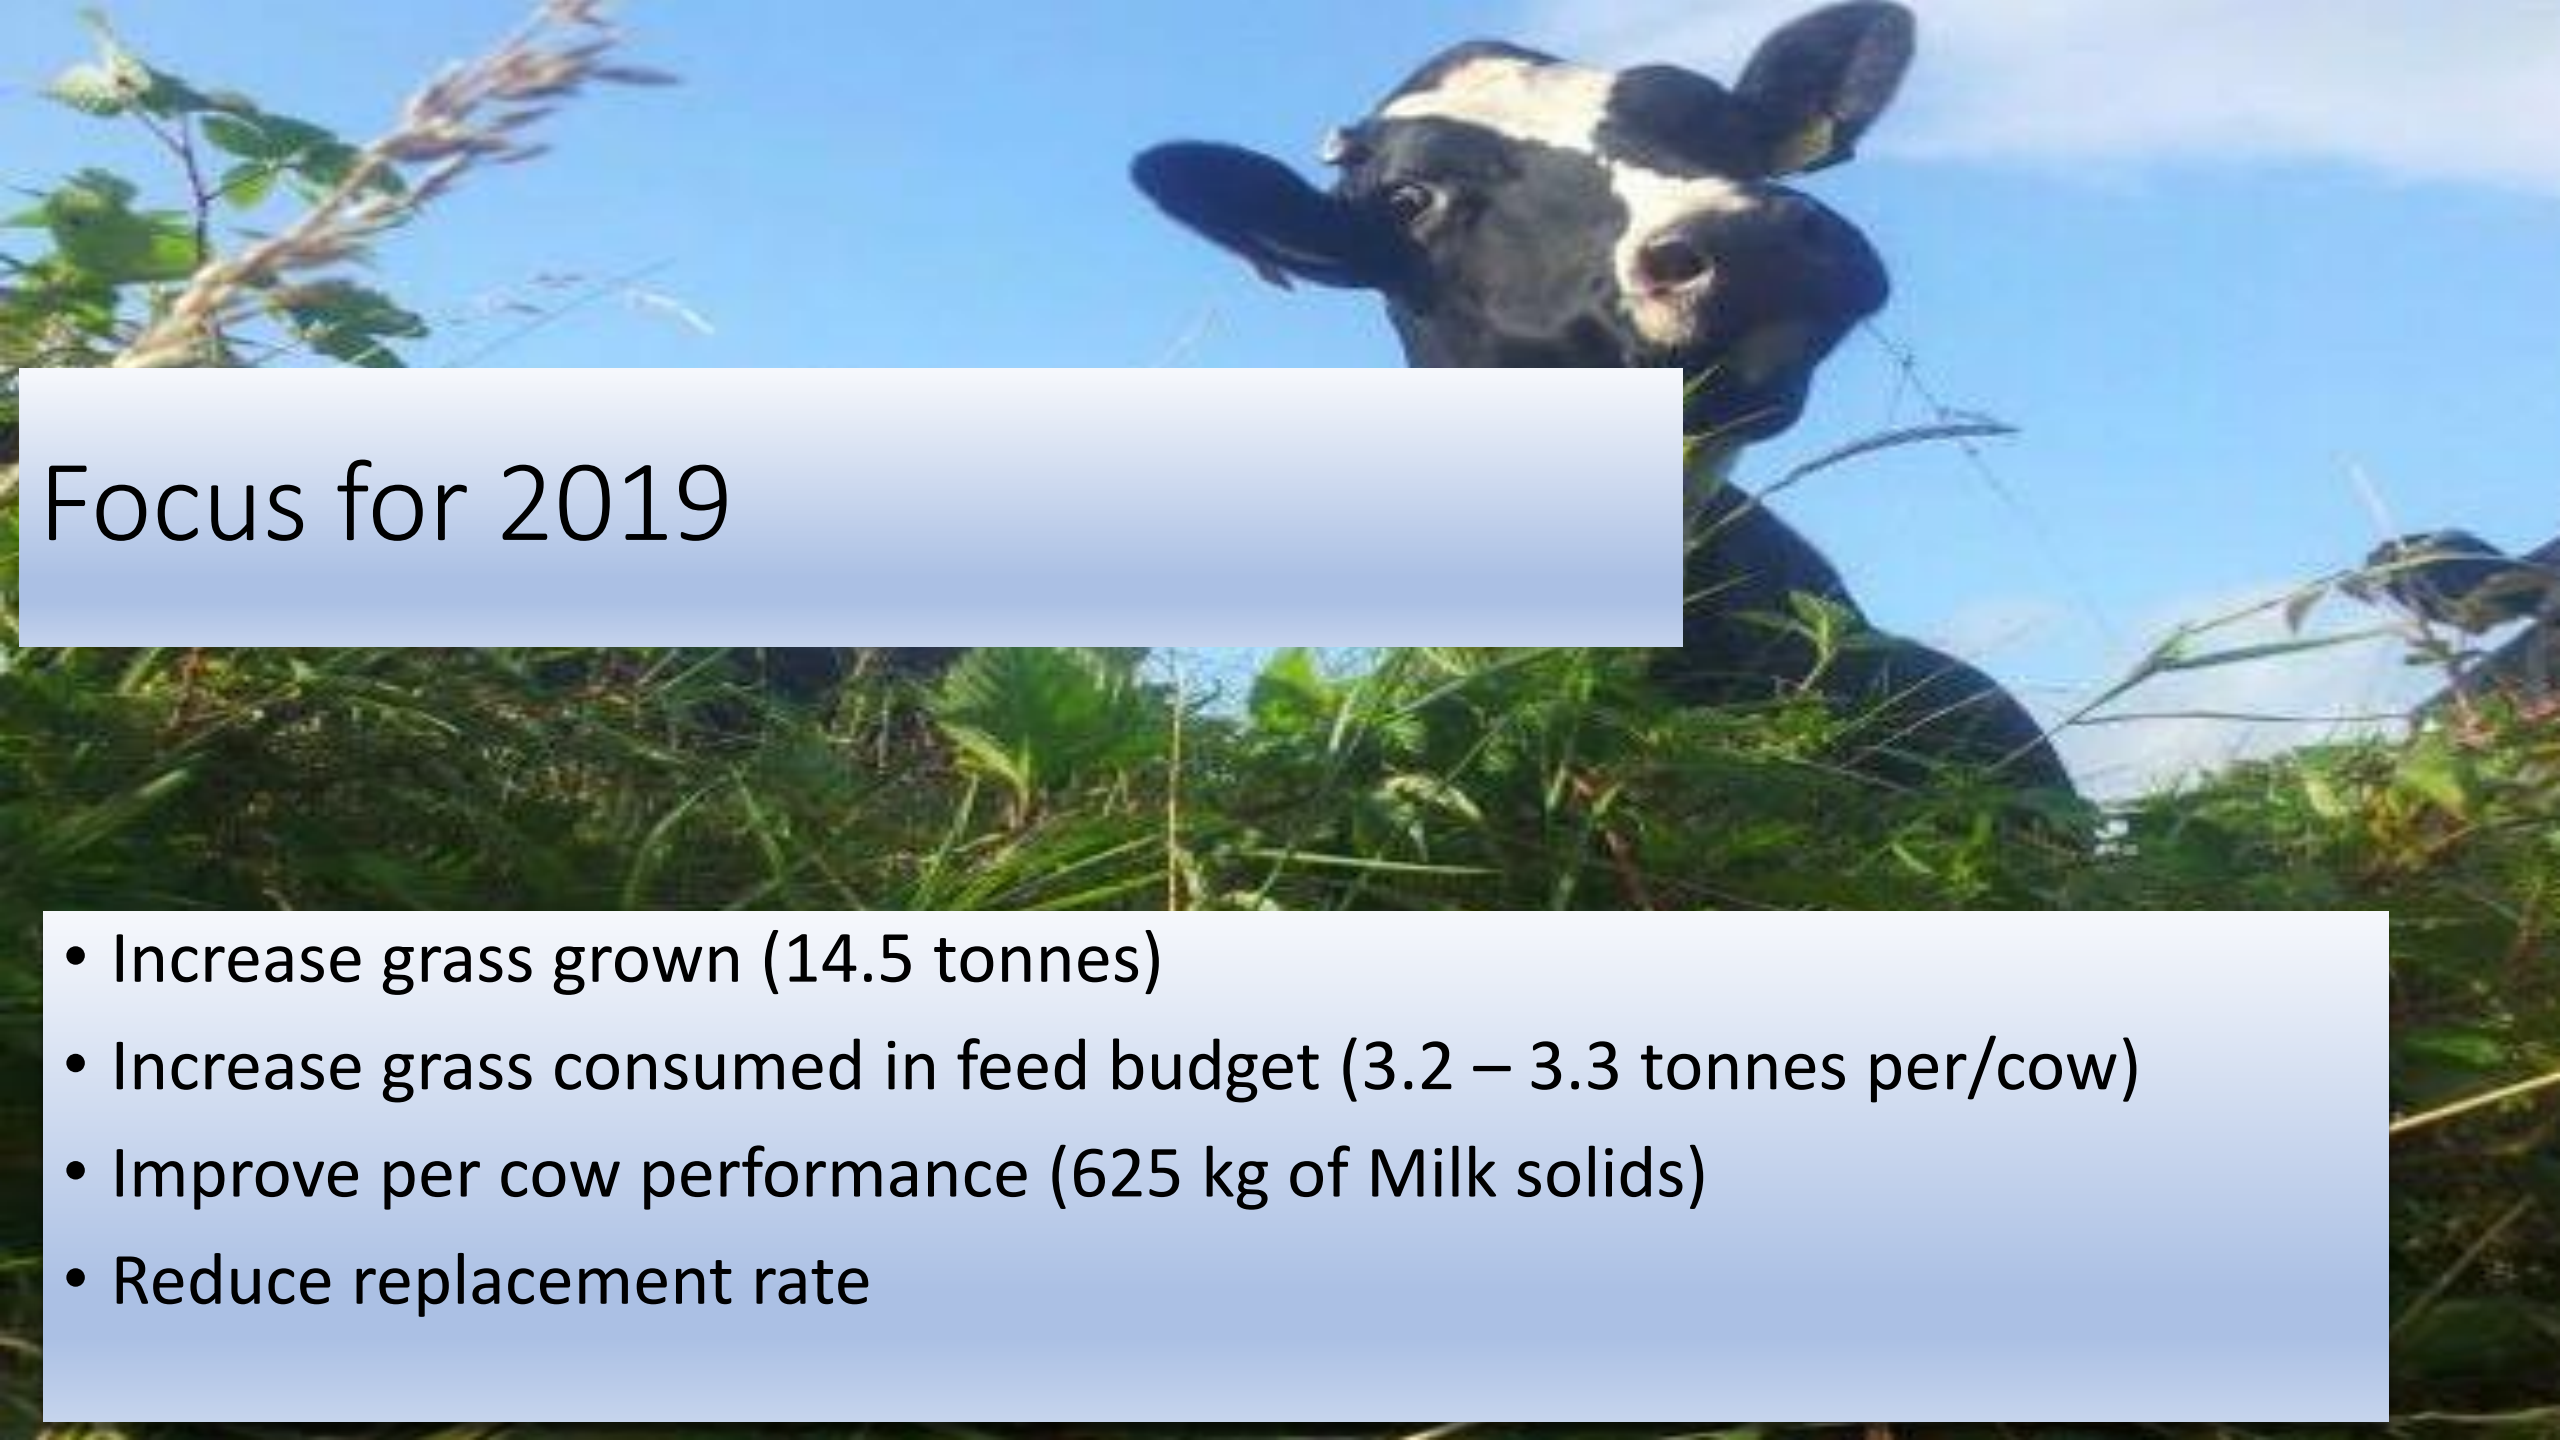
Focus for 2019

- Increase grass grown (14.5 tonnes)
- Increase grass consumed in feed budget (3.2 – 3.3 tonnes per/cow)
- Improve per cow performance (625 kg of Milk solids)
- Reduce replacement rate